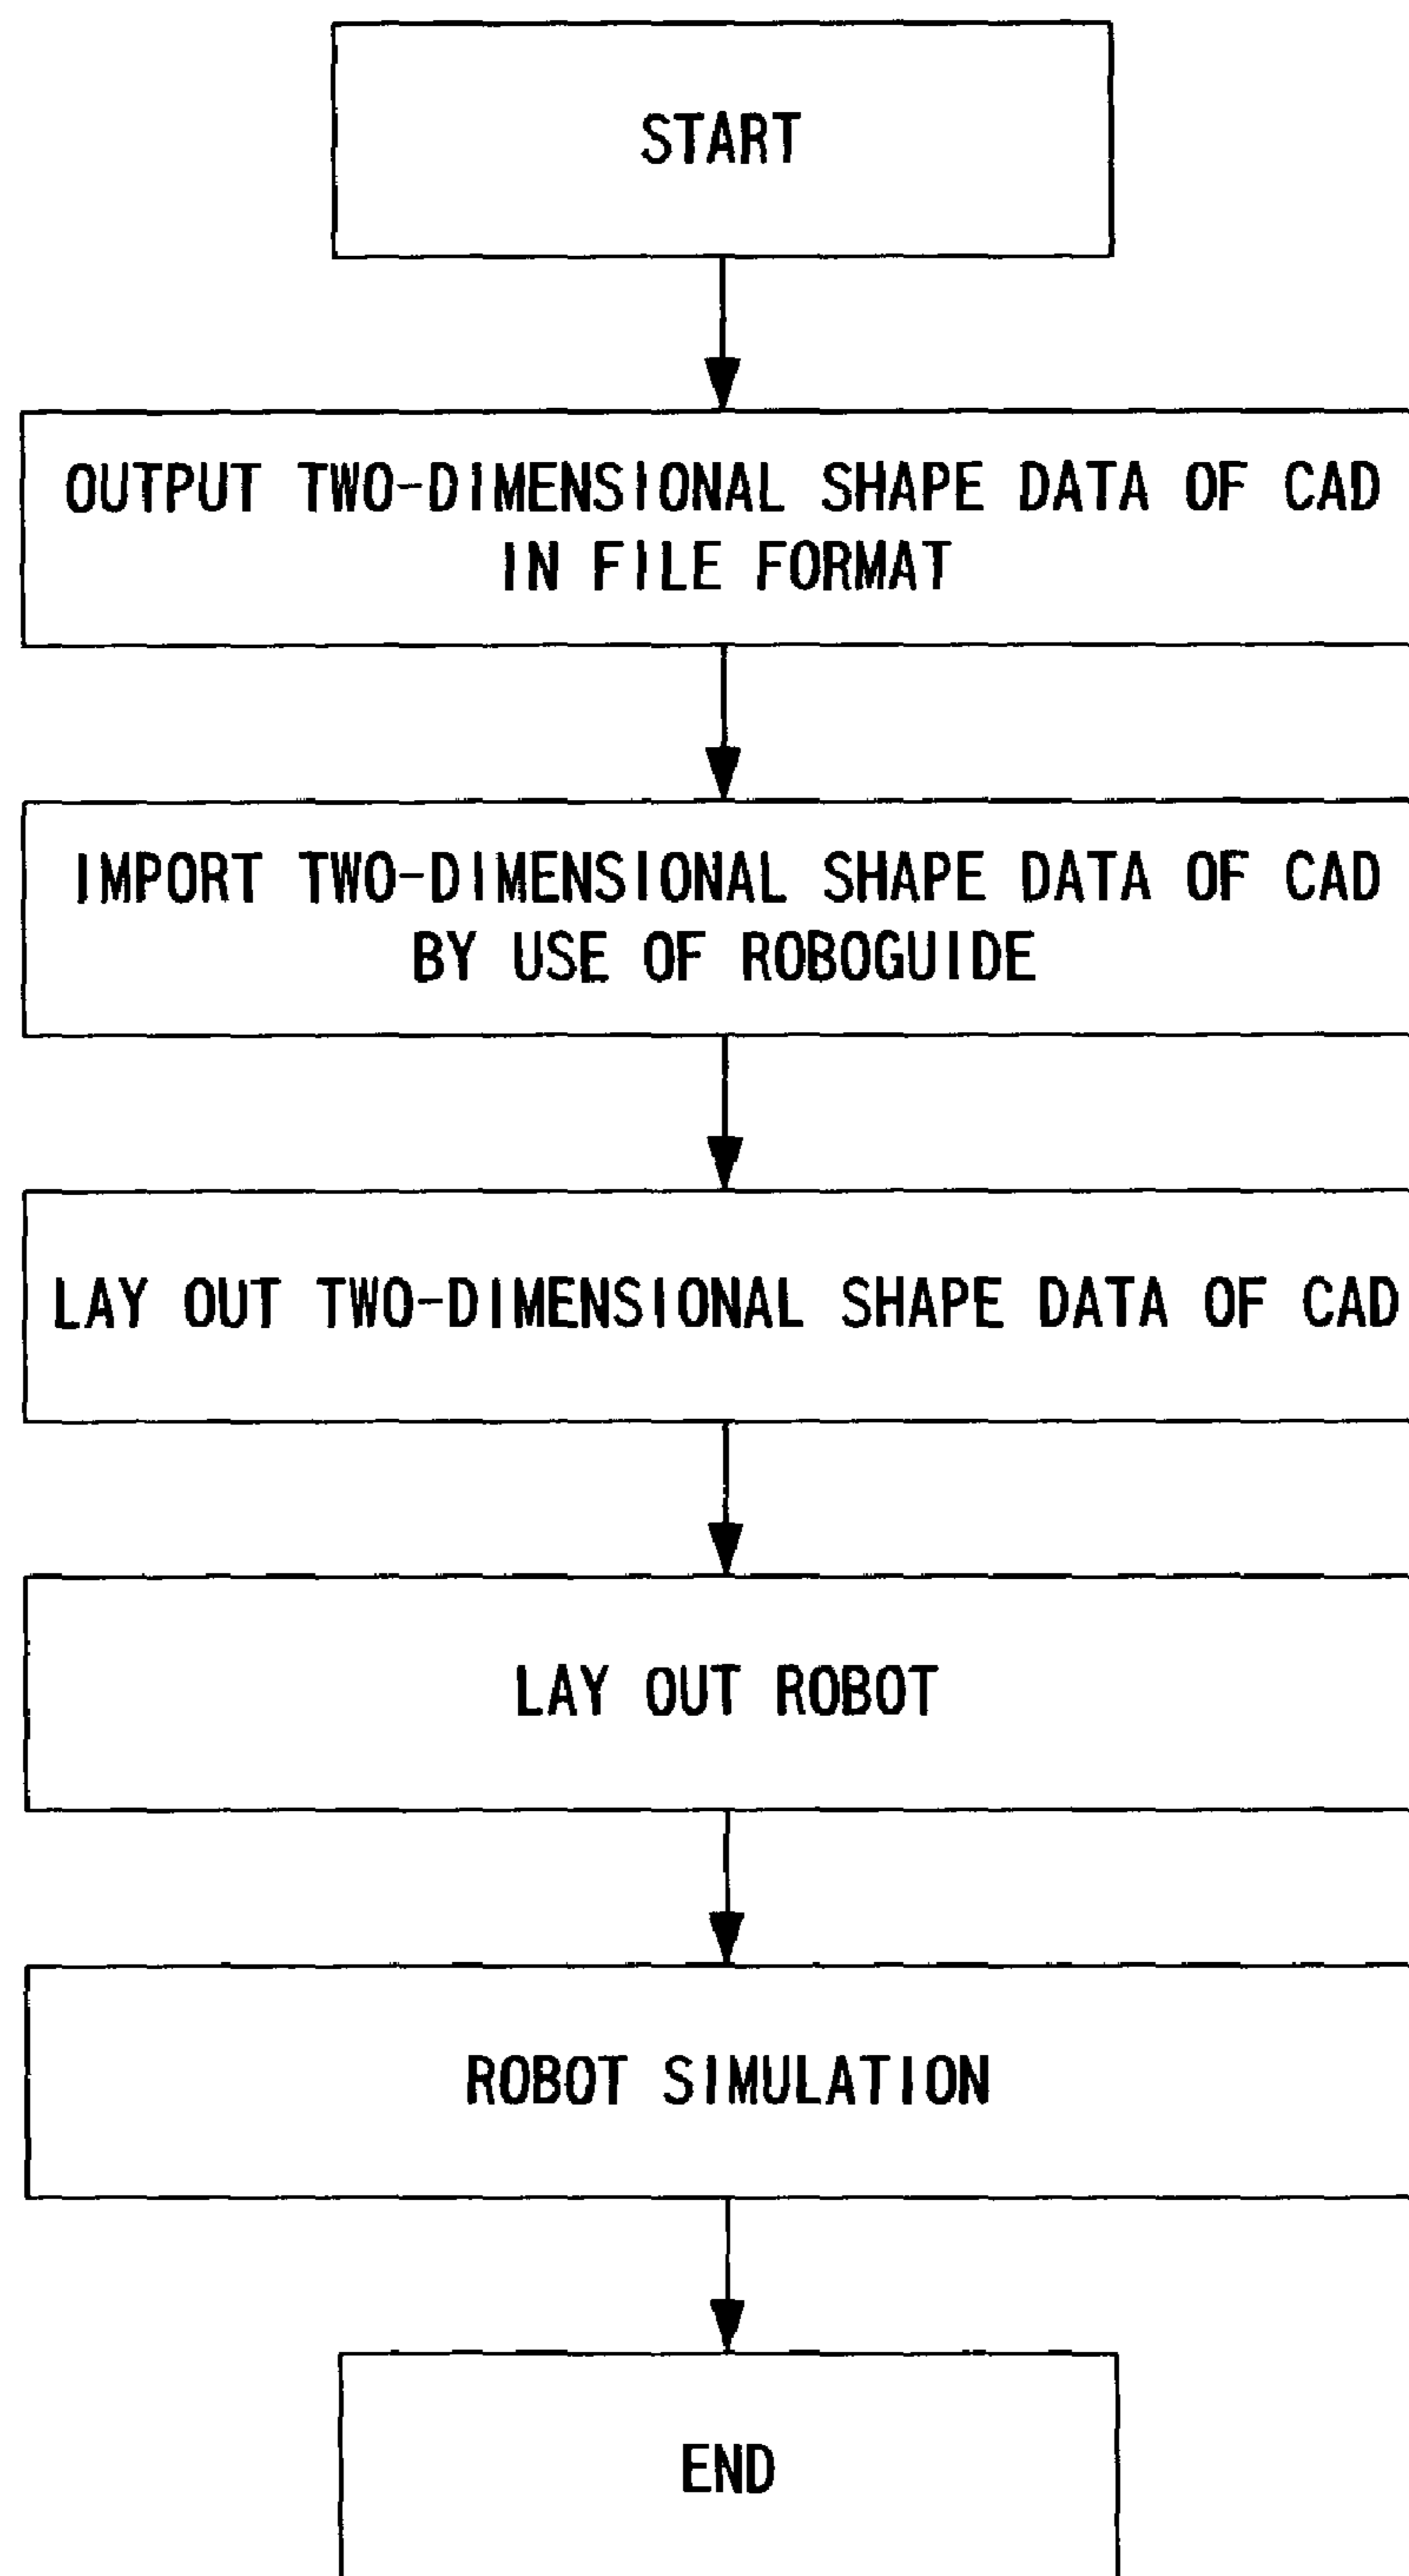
START

OUTPUT TWO-DIMENSIONAL SHAPE DATA OF CAD IN FILE FORMAT

IMPORT TWO-DIMENSIONAL SHAPE DATA OF CAD BY USE OF ROBOGUIDE

LAY OUT TWO-DIMENSIONAL SHAPE DATA OF CAD

LAY OUT ROBOT

ROBOT SIMULATION

END